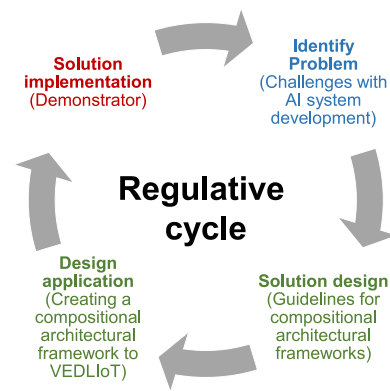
Solution implementation (Demonstrator)

Identify Problem (Challenges with AI system development)

Regulative cycle

Solution design (Guidelines for compositional architectural frameworks)

Design application (Creating a compositional architectural framework to VEDLIoT)